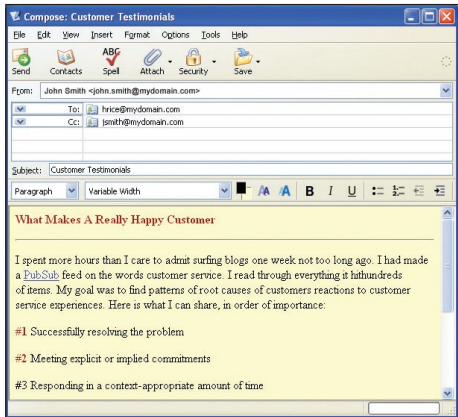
Compose: Customer Testimonials

File Edit View Insert Format Options Tools Help

Send Contacts Spell Attach Security Save

From: John Smith <john.smith@mydomain.com>

To: hrice@mydomain.com
Cc: jsmith@mydomain.com

Subject: Customer Testimonials

Paragraph Variable Width B I U

What Makes A Really Happy Customer

I spent more hours than I care to admit surfing blogs one week not too long ago. I had made a PubSub feed on the words customer service. I read through everything it hithundreds of items. My goal was to find patterns of root causes of customers reactions to customer service experiences. Here is what I can share, in order of importance:

#1 Successfully resolving the problem

#2 Meeting explicit or implied commitments

#3 Responding in a context-appropriate amount of time